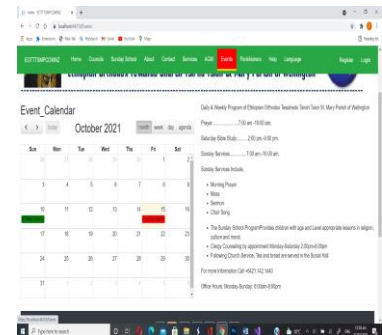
EOTTSMPOWNZ × +

localhost:44733/event

Apps Extensions Yes Yes Redpsech Yes Gmail Youtube Maps

EOTTSMPOWNZ Home Councils Sunday School About Contact Services AGM Events Parishioners Help Language Register Login

Ethiopian Orthodox Tewahedo Tsion Tsion St. Mary Parish of Wellington

Event_Calendar

< > today October 2021 month week day agenda

| Sun | Mon | Tue | Wed | Thu | Fri | Sat |
|---|---|---|---|---|---|---|
| 26 | 27 | 28 | 29 | 30 | 1 | 2 |
| 3 | 4 | 5 | 6 | 7 | 8 | 9 |
| 10 | 11 | 12 | 13 | 14 | 15 | 16 |
| 17 | 18 | 19 | 20 | 21 | 22 | 23 |
| 24 | 25 | 26 | 27 | 28 | 29 | 30 |
| 31 | 1 | 2 | 3 | 4 | 5 | 6 |

Daily & Weekly Program of Ethiopian Orthodox Tewahedo Tsion Tsion St. Mary Parish of Wellington

Prayer.................7:00 am -10:00 am

Saturday Bible Study.............2:00 pm -5:00 pm

Sunday Service.................7:00 am -10:00 am

Sunday Services Include,

- Morning Prayer
- Mass
- Sermon
- Choir Song

- The Sunday School Program Provides children with age and Level appropriate lessons in religion, culture and history.
- Clergy Counseling by appointment Monday-Saturday 2:00pm-6:00pm
- Following Church Service, Tea and bread are served in the Social Hall

For more Information Call +64(21 442 1443

Office Hours: Monday-Sunday: 8:00am-8:00pm

Type here to search